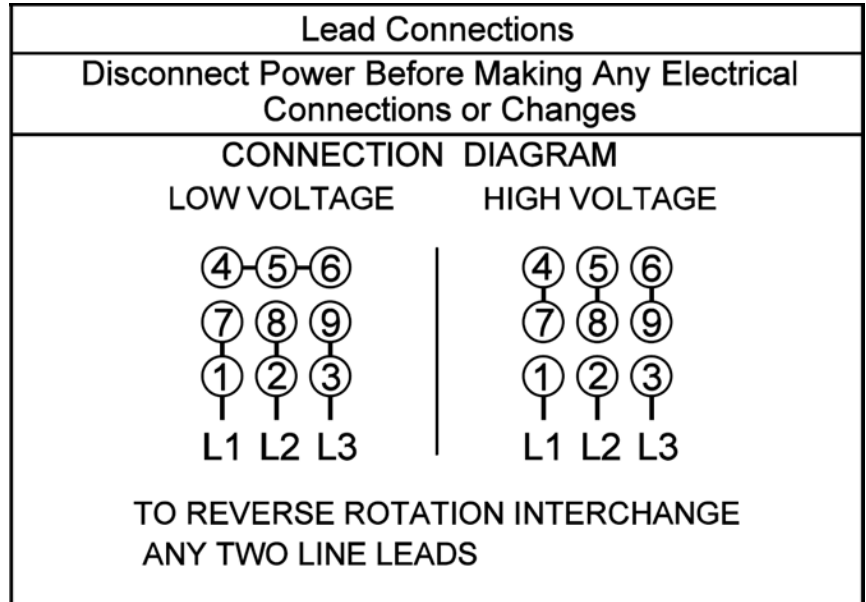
Lead Connections

Disconnect Power Before Making Any Electrical Connections or Changes

CONNECTION DIAGRAM

LOW VOLTAGE

4 5 6
7 8 9
1 2 3
L1 L2 L3

HIGH VOLTAGE

4 5 6
7 8 9
1 2 3
L1 L2 L3

TO REVERSE ROTATION INTERCHANGE ANY TWO LINE LEADS